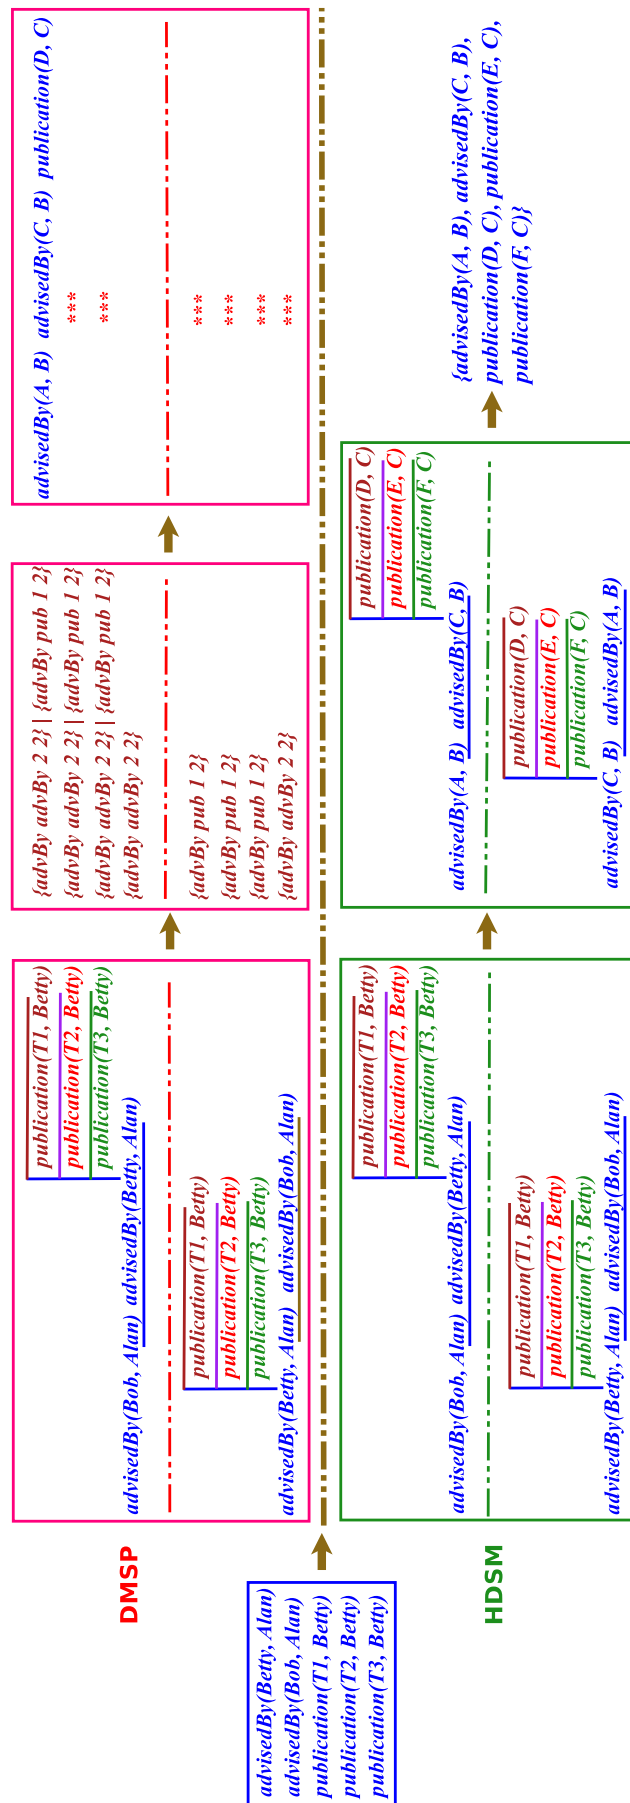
advisedBy(Betty, Alan)
advisedBy(Bob, Alan)
publication(T1, Betty)
publication(T2, Betty)
publication(T3, Betty)

DMSP

advisedBy(Bob, Alan) advisedBy(Betty, Alan)
publication(T1, Betty)
publication(T2, Betty)
publication(T3, Betty)

advisedBy(Betty, Alan) advisedBy(Bob, Alan)
publication(T1, Betty)
publication(T2, Betty)
publication(T3, Betty)

{advBy advBy 2 2} | {advBy pub 1 2}
{advBy advBy 2 2} | {advBy pub 1 2}
{advBy advBy 2 2} | {advBy pub 1 2}
{advBy advBy 2 2}

{advBy pub 1 2}
{advBy pub 1 2}
{advBy pub 1 2}
{advBy advBy 2 2}

advisedBy(A, B) advisedBy(C, B) publication(D, C)
***
***

***
***
***
***

HDSM

advisedBy(Bob, Alan) advisedBy(Betty, Alan)
publication(T1, Betty)
publication(T2, Betty)
publication(T3, Betty)

advisedBy(Betty, Alan) advisedBy(Bob, Alan)
publication(T1, Betty)
publication(T2, Betty)
publication(T3, Betty)

advisedBy(A, B) advisedBy(C, B)
publication(D, C)
publication(E, C)
publication(F, C)

advisedBy(C, B) advisedBy(A, B)
publication(D, C)
publication(E, C)
publication(F, C)

{advisedBy(A, B), advisedBy(C, B), publication(D, C), publication(E, C), publication(F, C)}